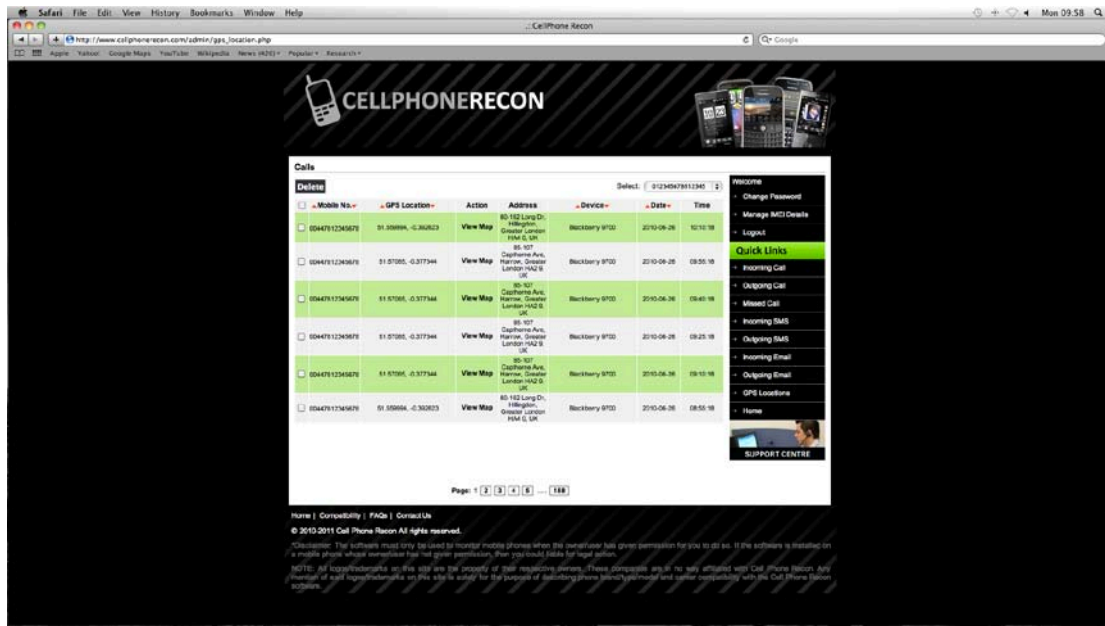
Safari File Edit View History Bookmarks Window Help

Mon 09:58

:: CellPhone Recon

http://www.cellphonerecon.com/admin/gps_location.php

Q- Google

Apple Yahoo! Google Maps YouTube Wikipedia News (426) Popular Research

CELLPHONERECON

Calls

Delete

Select: 012345678912345

| | Mobile No. | GPS Location | Action | Address | Device | Date | Time |
|---|---|---|---|---|---|---|---|
| | 00447812345678 | 51.559994, -0.392823 | View Map | 80-162 Long Dr, Hillingdon, Greater London HA4 0, UK | Blackberry 9700 | 2010-06-26 | 10:10:18 |
| | 00447812345678 | 51.57065, -0.377344 | View Map | 95-107 Capthorne Ave, Harrow, Greater London HA2 9, UK | Blackberry 9700 | 2010-06-26 | 09:55:18 |
| | 00447812345678 | 51.57065, -0.377344 | View Map | 95-107 Capthorne Ave, Harrow, Greater London HA2 9, UK | Blackberry 9700 | 2010-06-26 | 09:40:18 |
| | 00447812345678 | 51.57065, -0.377344 | View Map | 95-107 Capthorne Ave, Harrow, Greater London HA2 9, UK | Blackberry 9700 | 2010-06-26 | 09:25:18 |
| | 00447812345678 | 51.57065, -0.377344 | View Map | 95-107 Capthorne Ave, Harrow, Greater London HA2 9, UK | Blackberry 9700 | 2010-06-26 | 09:10:18 |
| | 00447812345678 | 51.559994, -0.392823 | View Map | 80-162 Long Dr, Hillingdon, Greater London HA4 0, UK | Blackberry 9700 | 2010-06-26 | 08:55:18 |

Page: 1 2 3 4 5 .... 188

Welcome
Change Password
Manage IMEI Details
Logout

Quick Links
Incoming Call
Outgoing Call
Missed Call
Incoming SMS
Outgoing SMS
Incoming Email
Outgoing Email
GPS Locations
Home

SUPPORT CENTRE

Home | Compatibility | FAQs | Contact Us

© 2010-2011 Cell Phone Recon All rights reserved.

*Disclaimer: The software must only be used to monitor mobile phones when the owner/user has given permission for you to do so. If the software is installed on a mobile phone whose owner/user has not given permission, then you could liable for legal action.

NOTE: All logos/trademarks on this site are the property of their respective owners. These companies are in no way affiliated with Cell Phone Recon. Any mention of said logos/trademarks on this site is solely for the purpose of describing phone brand/type/model and carrier compatibility with the Cell Phone Recon software.